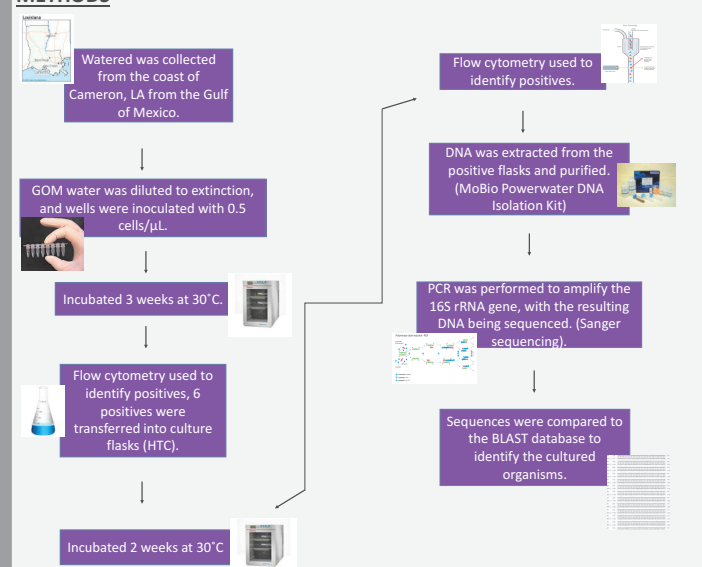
METHODS

Louisiana

Watered was collected from the coast of Cameron, LA from the Gulf of Mexico.

GOM water was diluted to extinction, and wells were inoculated with 0.5 cells/µL.

Incubated 3 weeks at 30˚C.

Flow cytometry used to identify positives, 6 positives were transferred into culture flasks (HTC).

Incubated 2 weeks at 30˚C

Flow cytometry used to identify positives.

DNA was extracted from the positive flasks and purified. (MoBio Powerwater DNA Isolation Kit)

PCR was performed to amplify the 16S rRNA gene, with the resulting DNA being sequenced. (Sanger sequencing).

Sequences were compared to the BLAST database to identify the cultured organisms.